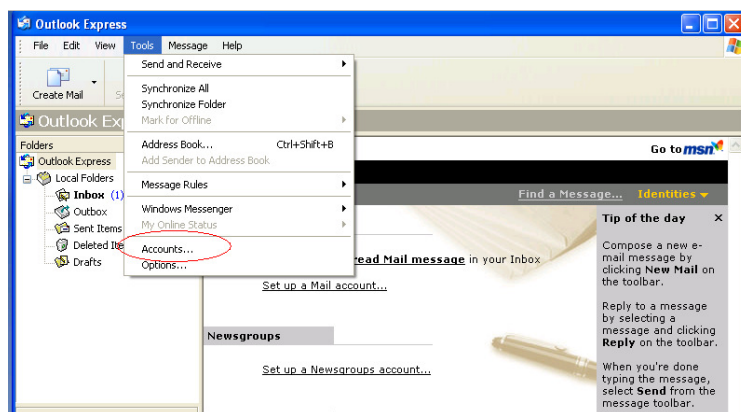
Outlook Express

File Edit View Tools Message Help

Create Mail

Outlook Exp

Folders

Outlook Express

Local Folders

Inbox (1)

Outbox

Sent Items

Deleted Ite

Drafts

Send and Receive

Synchronize All

Synchronize Folder

Mark for Offline

Address Book... Ctrl+Shift+B

Add Sender to Address Book

Message Rules

Windows Messenger

My Online Status

Accounts...

Options...

Go to msn

Find a Message... Identities

read Mail message in your Inbox

Set up a Mail account...

Newsgroups

Set up a Newsgroups account...

Tip of the day ×

Compose a new e-mail message by clicking New Mail on the toolbar.

Reply to a message by selecting a message and clicking Reply on the toolbar.

When you're done typing the message, select Send from the message toolbar.